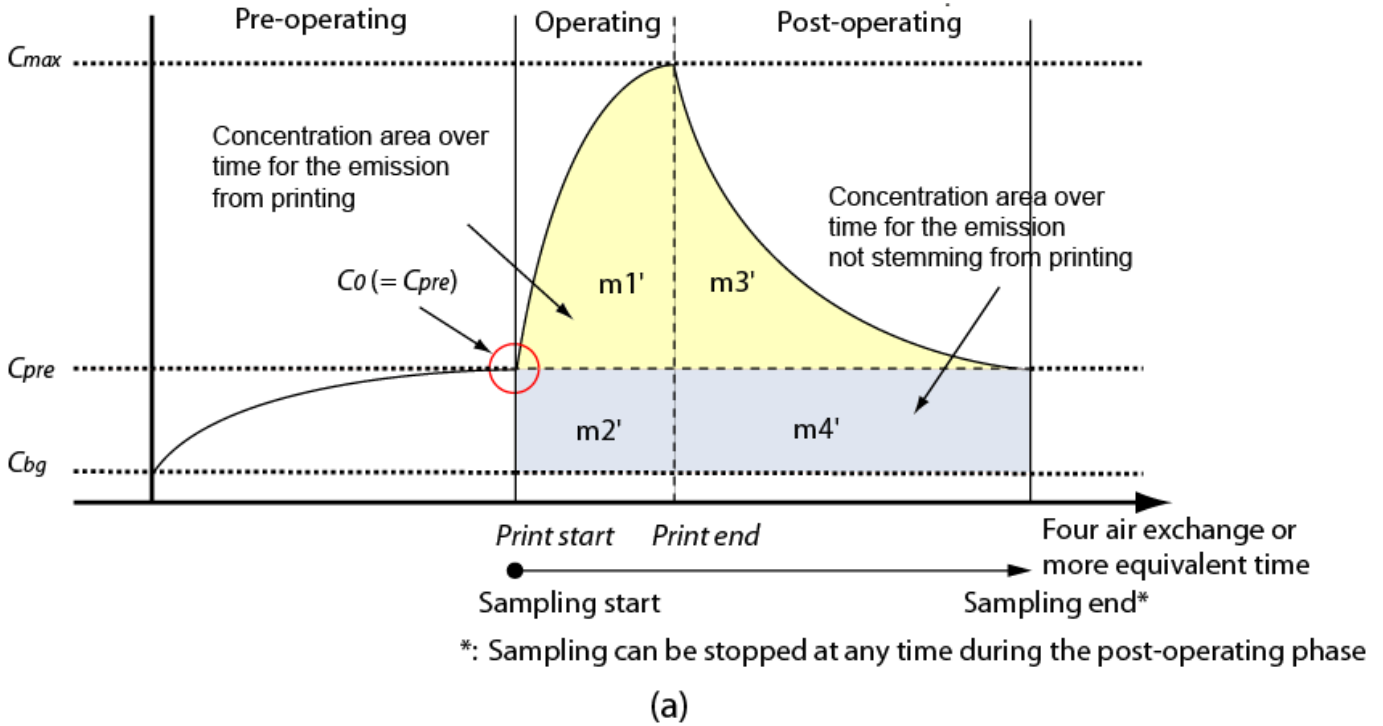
Pre-operating

Operating

Post-operating

$C_{max}$

Concentration area over time for the emission from printing

Concentration area over time for the emission not stemming from printing

$C_0$ $(= C_{pre})$

m1'

m3'

$C_{pre}$

m2'

m4'

$C_{bg}$

Print start

Print end

Four air exchange or more equivalent time

Sampling start

Sampling end*

*: Sampling can be stopped at any time during the post-operating phase

(a)